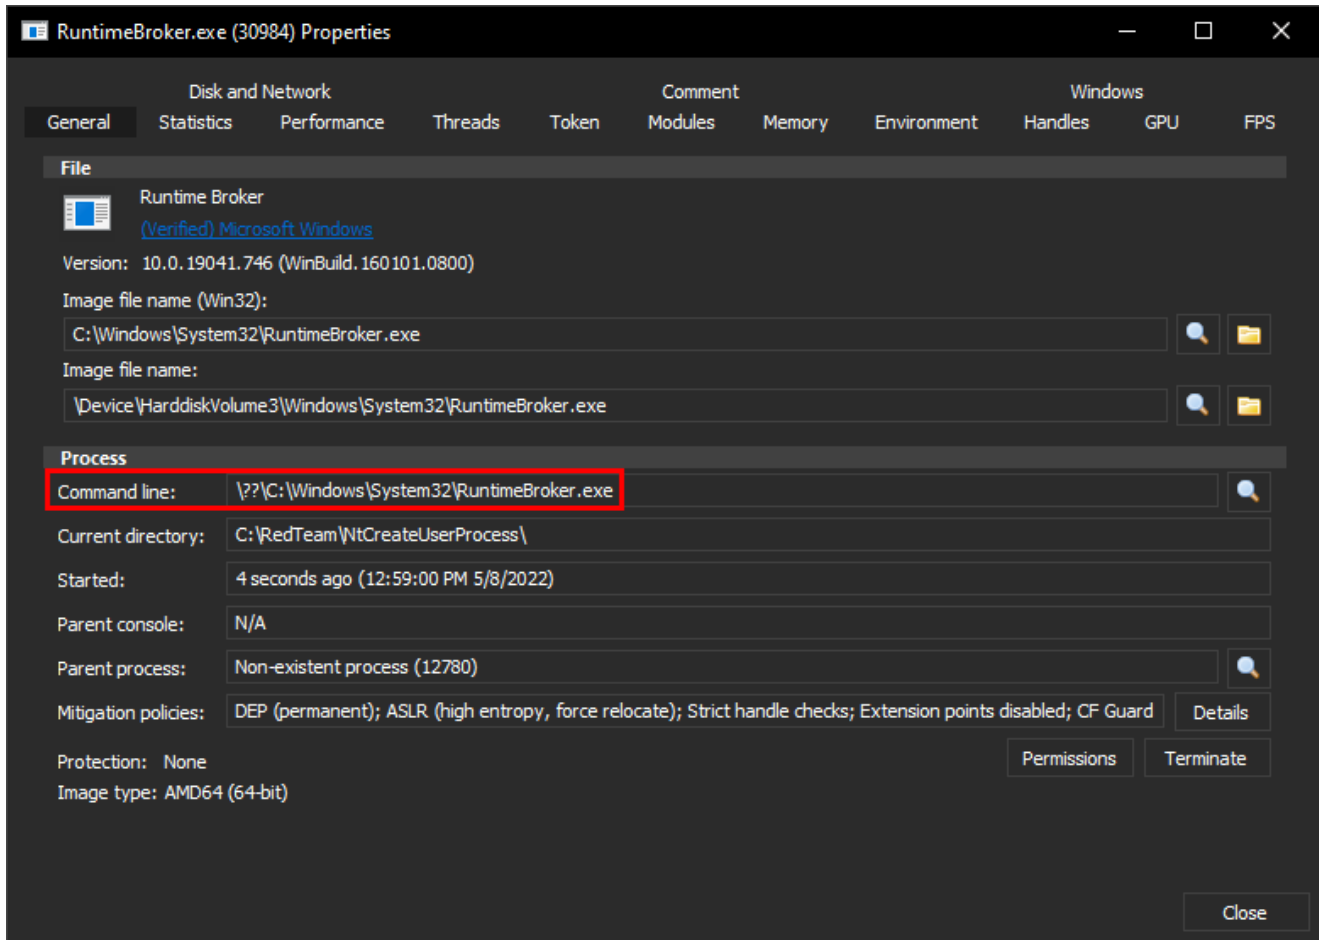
RuntimeBroker.exe (30984) Properties

Disk and Network
Comment
Windows

General
Statistics
Performance
Threads
Token
Modules
Memory
Environment
Handles
GPU
FPS

File

Runtime Broker
(Verified) Microsoft Windows

Version: 10.0.19041.746 (WinBuild.160101.0800)

Image file name (Win32):

C:\Windows\System32\RuntimeBroker.exe

Image file name:

\Device\HarddiskVolume3\Windows\System32\RuntimeBroker.exe

Process

Command line: \??\C:\Windows\System32\RuntimeBroker.exe

Current directory: C:\RedTeam\NtCreateUserProcess\

Started: 4 seconds ago (12:59:00 PM 5/8/2022)

Parent console: N/A

Parent process: Non-existent process (12780)

Mitigation policies: DEP (permanent); ASLR (high entropy, force relocate); Strict handle checks; Extension points disabled; CF Guard
Details

Protection: None
Permissions
Terminate
Image type: AMD64 (64-bit)

Close